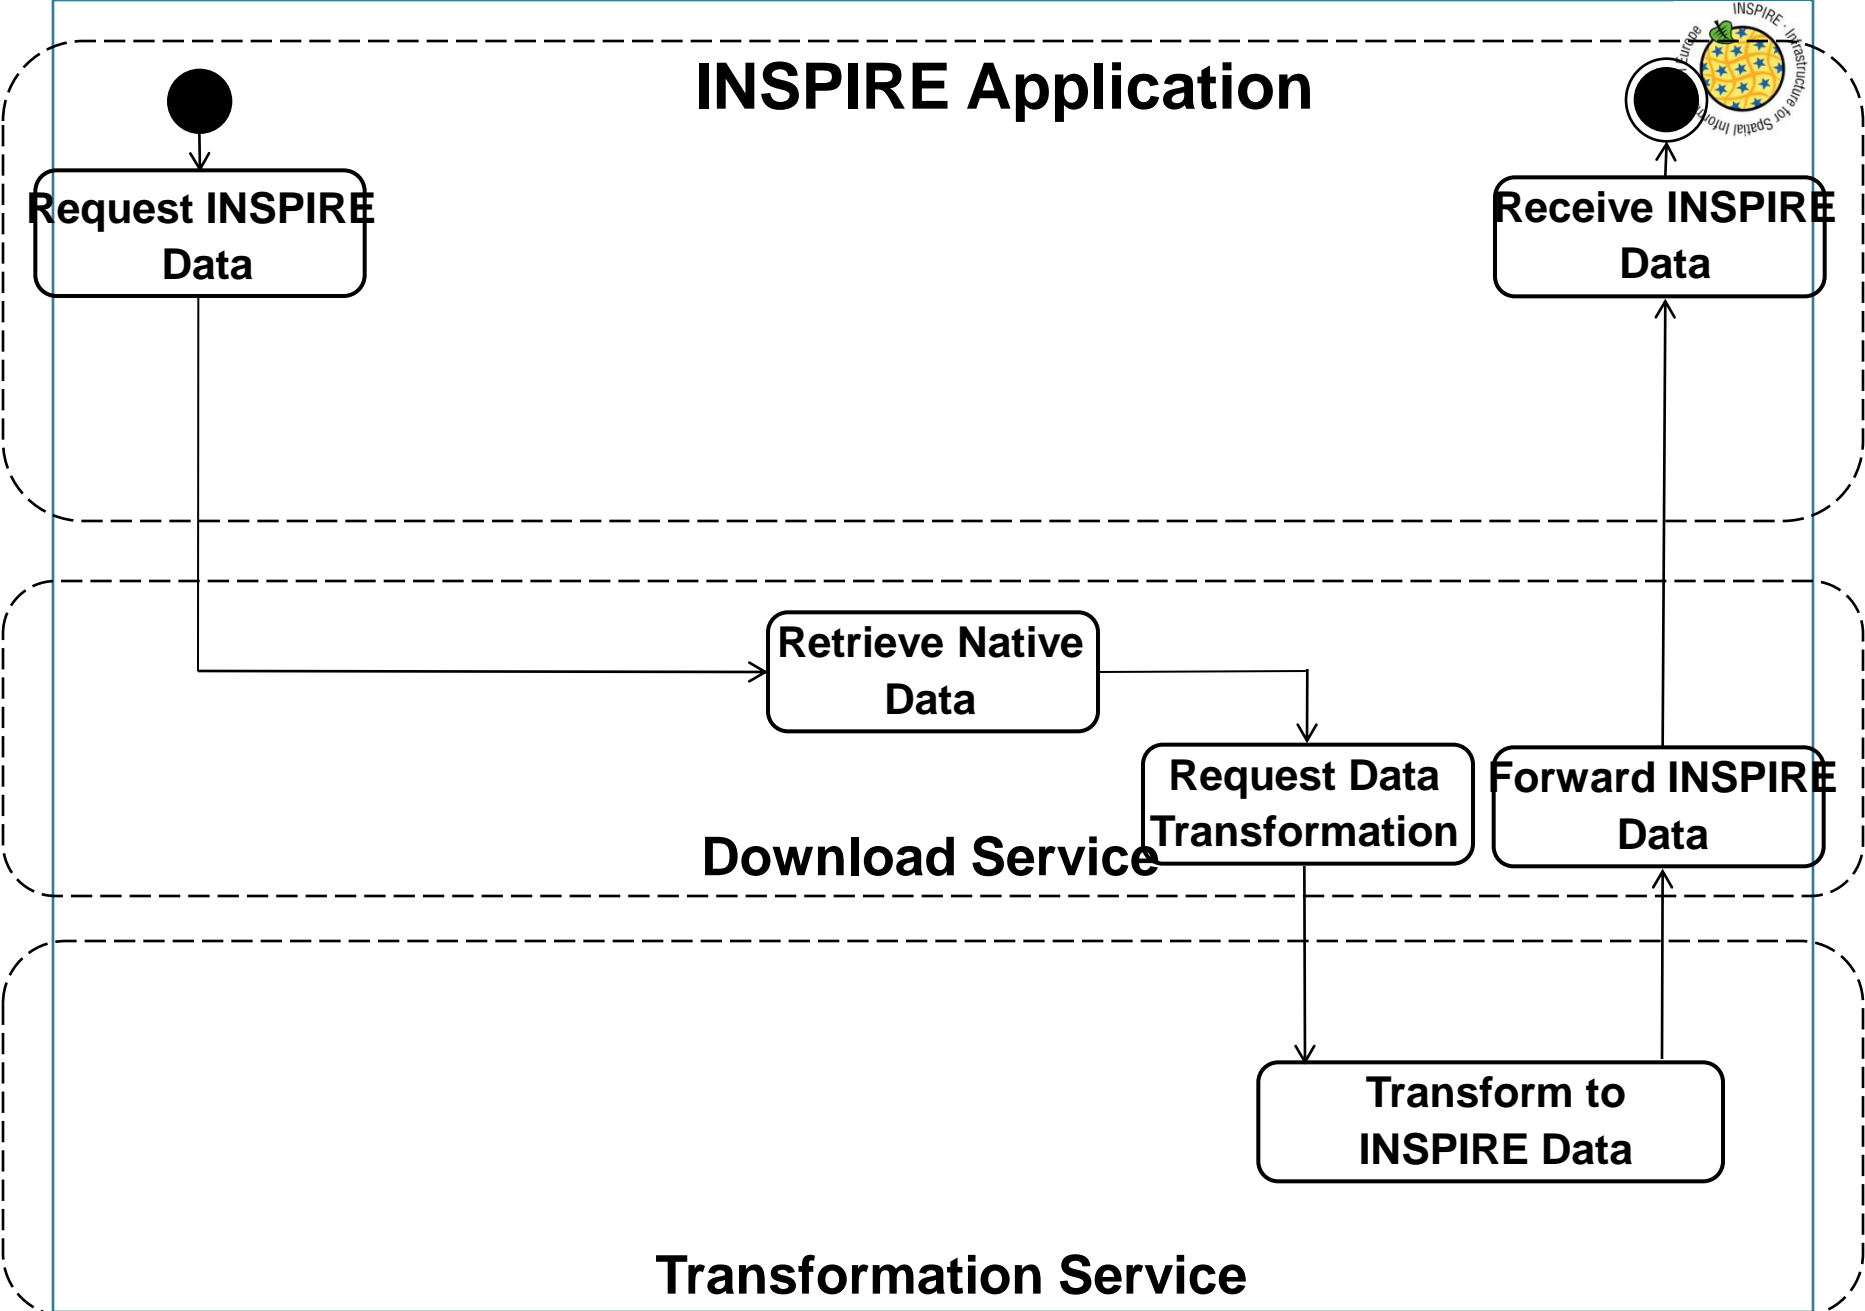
INSPIRE Application

Request INSPIRE Data

Receive INSPIRE Data

INSPIRE · Infrastructure for Spatial Inform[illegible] Europe

Retrieve Native Data

Request Data Transformation

Forward INSPIRE Data

Download Service

Transform to INSPIRE Data

Transformation Service